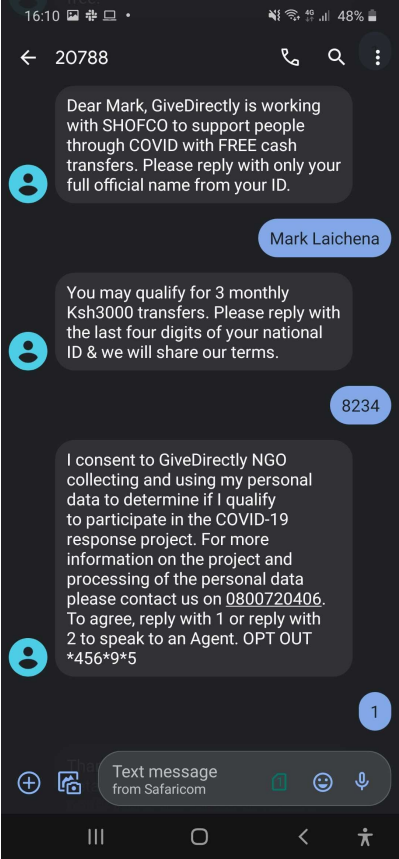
16:10 • 48%

20788

Dear Mark, GiveDirectly is working with SHOFCO to support people through COVID with FREE cash transfers. Please reply with only your full official name from your ID.

Mark Laichena

You may qualify for 3 monthly Ksh3000 transfers. Please reply with the last four digits of your national ID & we will share our terms.

8234

I consent to GiveDirectly NGO collecting and using my personal data to determine if I qualify to participate in the COVID-19 response project. For more information on the project and processing of the personal data please contact us on 0800720406. To agree, reply with 1 or reply with 2 to speak to an Agent. OPT OUT *456*9*5

1

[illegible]

Text message
from Safaricom